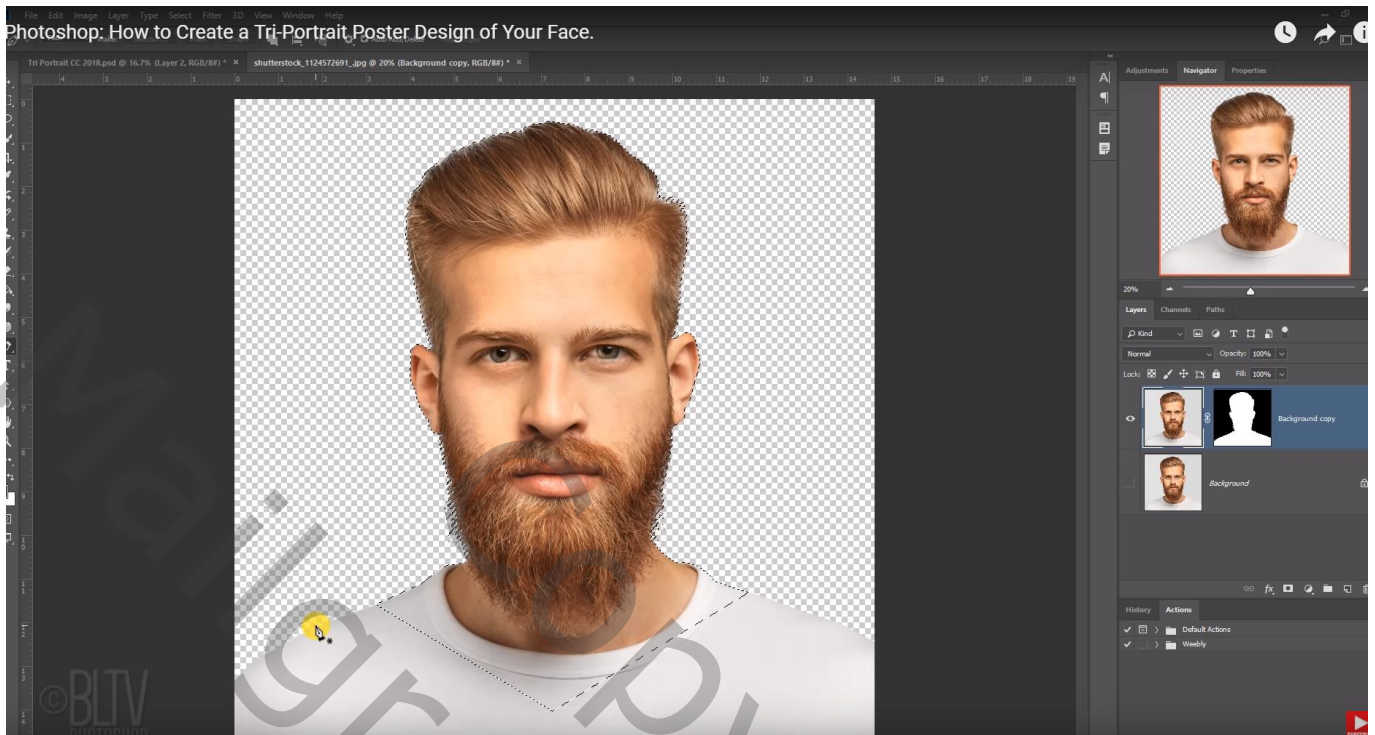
File Edit Image Layer Type Select Filter 3D View Window Help

Photoshop: How to Create a Tri-Portrait Poster Design of Your Face.

Tri Portrait CC 2018.psd @ 16.7% (Layer 2, RGB/8#) * ×

shutterstock_1124572691_.jpg @ 20% (Background copy, RGB/8#) * ×

Adjustments Navigator Properties

20%

Layers Channels Paths

Kind

Normal

Opacity: 100%

Lock:

Fill: 100%

Background copy

Background

History Actions

Default Actions

Weebly

©BLTV